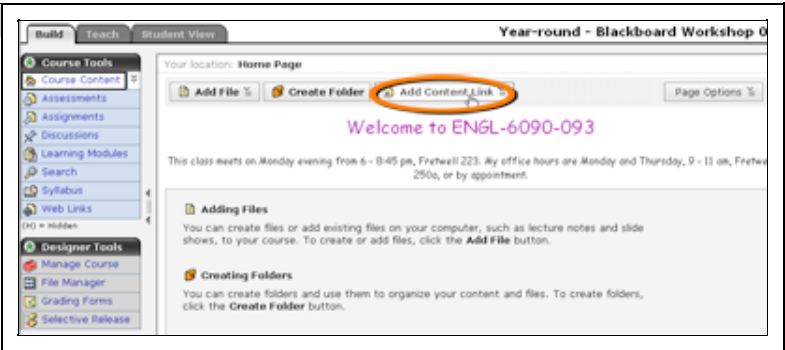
Build Teach Student View

Year-round - Blackboard Workshop 0

Course Tools
Course Content
Assessments
Assignments
Discussions
Learning Modules
Search
Syllabus
Web Links
(H) = Hidden

Designer Tools
Manage Course
File Manager
Grading Forms
Selective Release

Your location: Home Page

Add File
Create Folder
Add Content Link
Page Options

Welcome to ENGL-6090-093

This class meets on Monday evening from 6 - 8:45 pm, Fretwell 223. My office hours are Monday and Thursday, 9 - 11 am, Fretwe 250a, or by appointment.

Adding Files

You can create files or add existing files on your computer, such as lecture notes and slide shows, to your course. To create or add files, click the Add File button.

Creating Folders

You can create folders and use them to organize your content and files. To create folders, click the Create Folder button.